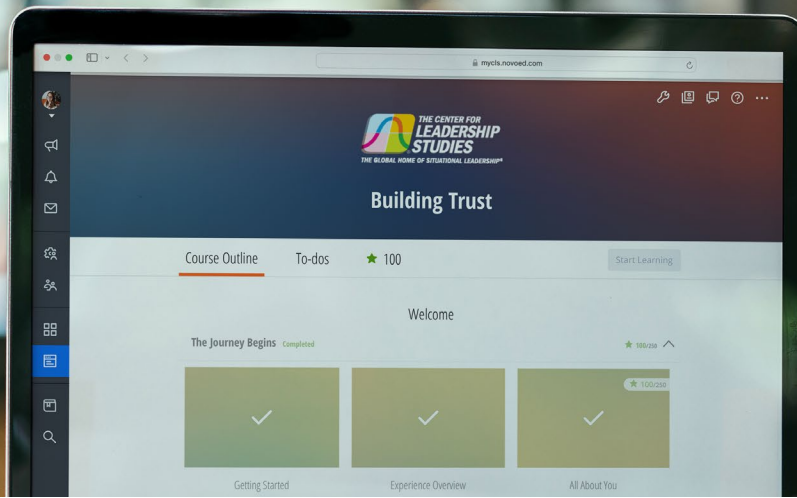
mycls.novoed.com

THE CENTER FOR
LEADERSHIP
STUDIES
THE GLOBAL HOME OF SITUATIONAL LEADERSHIP®

Building Trust

Course Outline
To-dos
100
Start Learning

Welcome

The Journey Begins Completed
100/250

100/250

Getting Started
Experience Overview
All About You